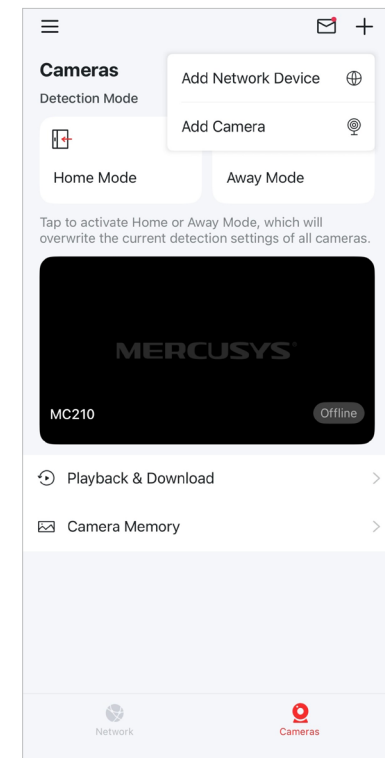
Cameras

Detection Mode

Add Network Device

Add Camera

Home Mode

Away Mode

Tap to activate Home or Away Mode, which will overwrite the current detection settings of all cameras.

MERCUSYS

MC210

Offline

Playback & Download

Camera Memory

Network

Cameras